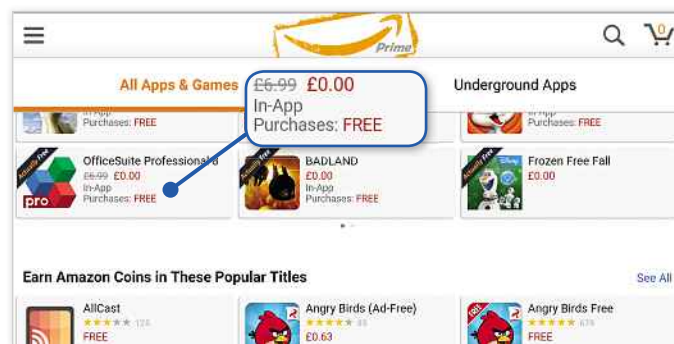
Prime

0

All Apps & Games

£6.99 £0.00
In-App
Purchases: FREE

Underground Apps

In-App
Purchases: FREE

Purchases: FREE

Actually Free

OfficeSuite Professional 8
£6.99 £0.00
In-App
Purchases: FREE

pro

Actually Free

BADLAND
£0.00
In-App
Purchases: FREE

Actually Free

Frozen Free Fall
£0.00

Earn Amazon Coins in These Popular Titles

See All

AllCast
★★★★★ 126
FREE

Angry Birds (Ad-Free)
★★★★★ 88
£0.63

FREE

Angry Birds Free
★★★★★ 678
FREE